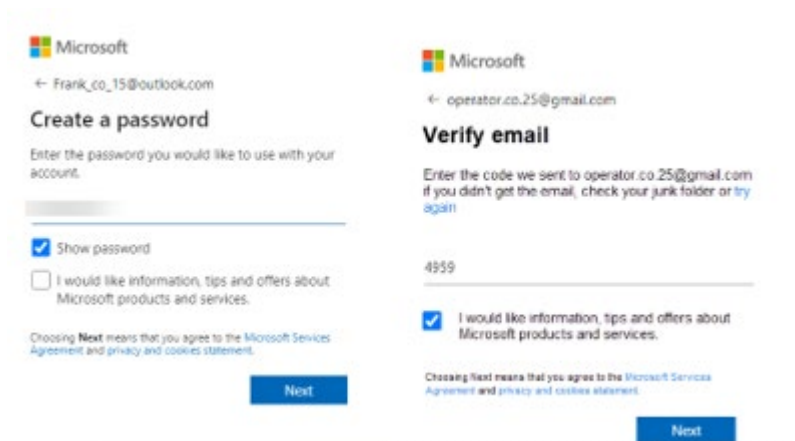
Microsoft

← Frank_co_15@outlook.com

Create a password

Enter the password you would like to use with your account.

Show password

I would like information, tips and offers about Microsoft products and services.

Choosing Next means that you agree to the Microsoft Services Agreement and privacy and cookies statement.

Next

Microsoft

← operator.co.25@gmail.com

Verify email

Enter the code we sent to operator.co.25@gmail.com If you didn't get the email, check your junk folder or try again

4959

I would like information, tips and offers about Microsoft products and services.

Choosing Next means that you agree to the Microsoft Services Agreement and privacy and cookies statement.

Next